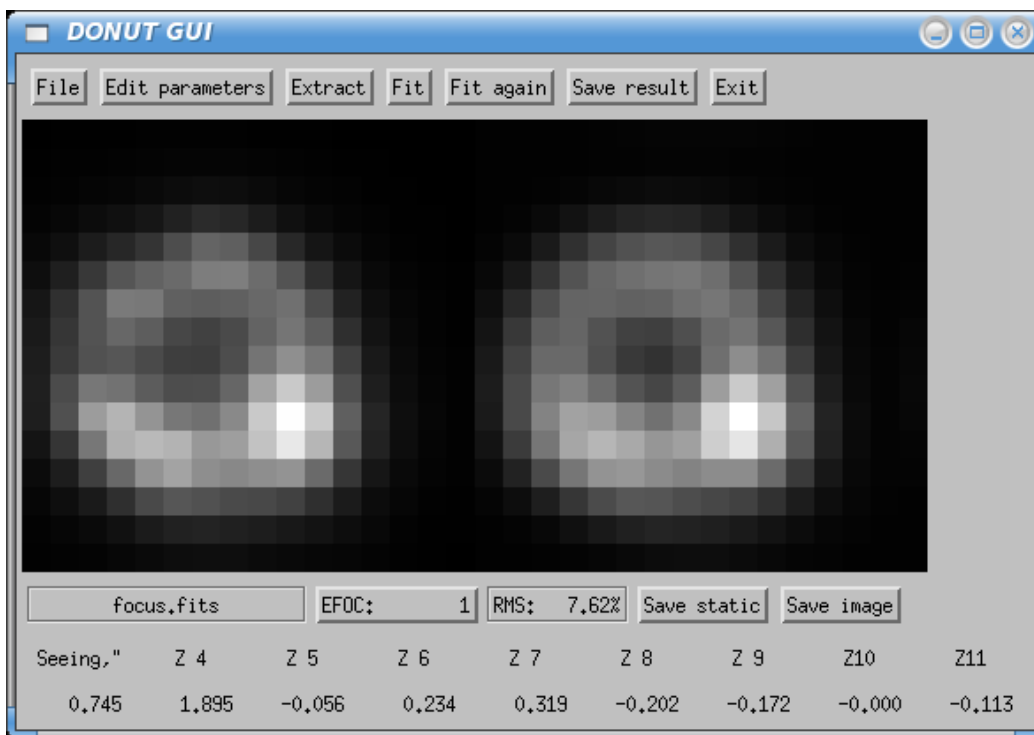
DONUT GUI

File | Edit parameters | Extract | Fit | Fit again | Save result | Exit

focus.fits | EFOC: 1 | RMS: 7.62% | Save static | Save image

| Seeing," | Z 4 | Z 5 | Z 6 | Z 7 | Z 8 | Z 9 | Z10 | Z11 |
|---|---|---|---|---|---|---|---|---|
| 0.745 | 1.895 | -0.056 | 0.234 | 0.319 | -0.202 | -0.172 | -0.000 | -0.113 |